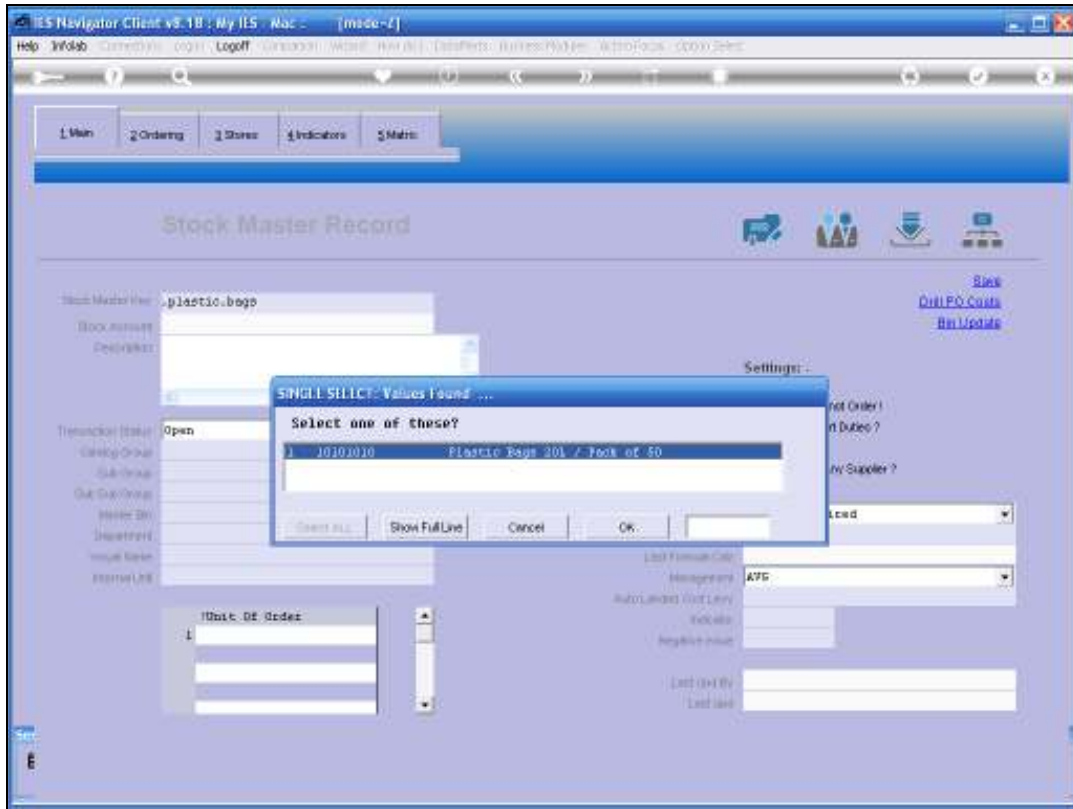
IES Navigator Client v8.18 : My IES : Mac : [mode-Z]

Help Infolab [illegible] Logoff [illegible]

1.Main 2.Ordering 3.Stores 4.Indicators 5.Matrix

Stock Master Record

Save
Drill PO Costs
Bin Update

Stock Master Key .plastic.bags
Stock Account
Description

Transaction Status Open
Catalog Group
Sub Group
Sub Sub Group
Master Bin
Department
Issue Name
Internal Unit

!Unit Of Order
1

Settings :
not Order !
rt Duties ?
ny Supplier ?
ized

Last Formula Calc
Management AVG
Auto Landed Cost Levy
Indicator
Negative Issue

Last User By
Last User

SINGLE SELECT: Values Found ...
Select one of these?
1 10101010 Plastic Bags 20l / Pack of 50

Select ALL Show Full Line Cancel OK